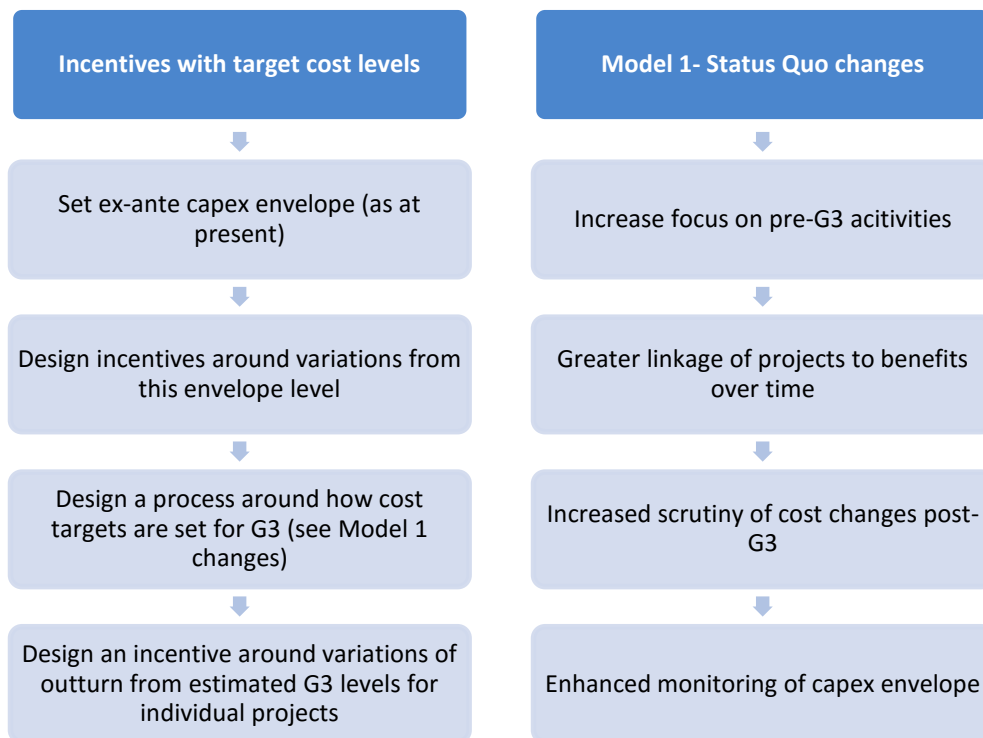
Incentives with target cost levels

Set ex-ante capex envelope (as at present)

Design incentives around variations from this envelope level

Design a process around how cost targets are set for G3 (see Model 1 changes)

Design an incentive around variations of outturn from estimated G3 levels for individual projects

Model 1- Status Quo changes

Increase focus on pre-G3 acitivities

Greater linkage of projects to benefits over time

Increased scrutiny of cost changes post-G3

Enhanced monitoring of capex envelope